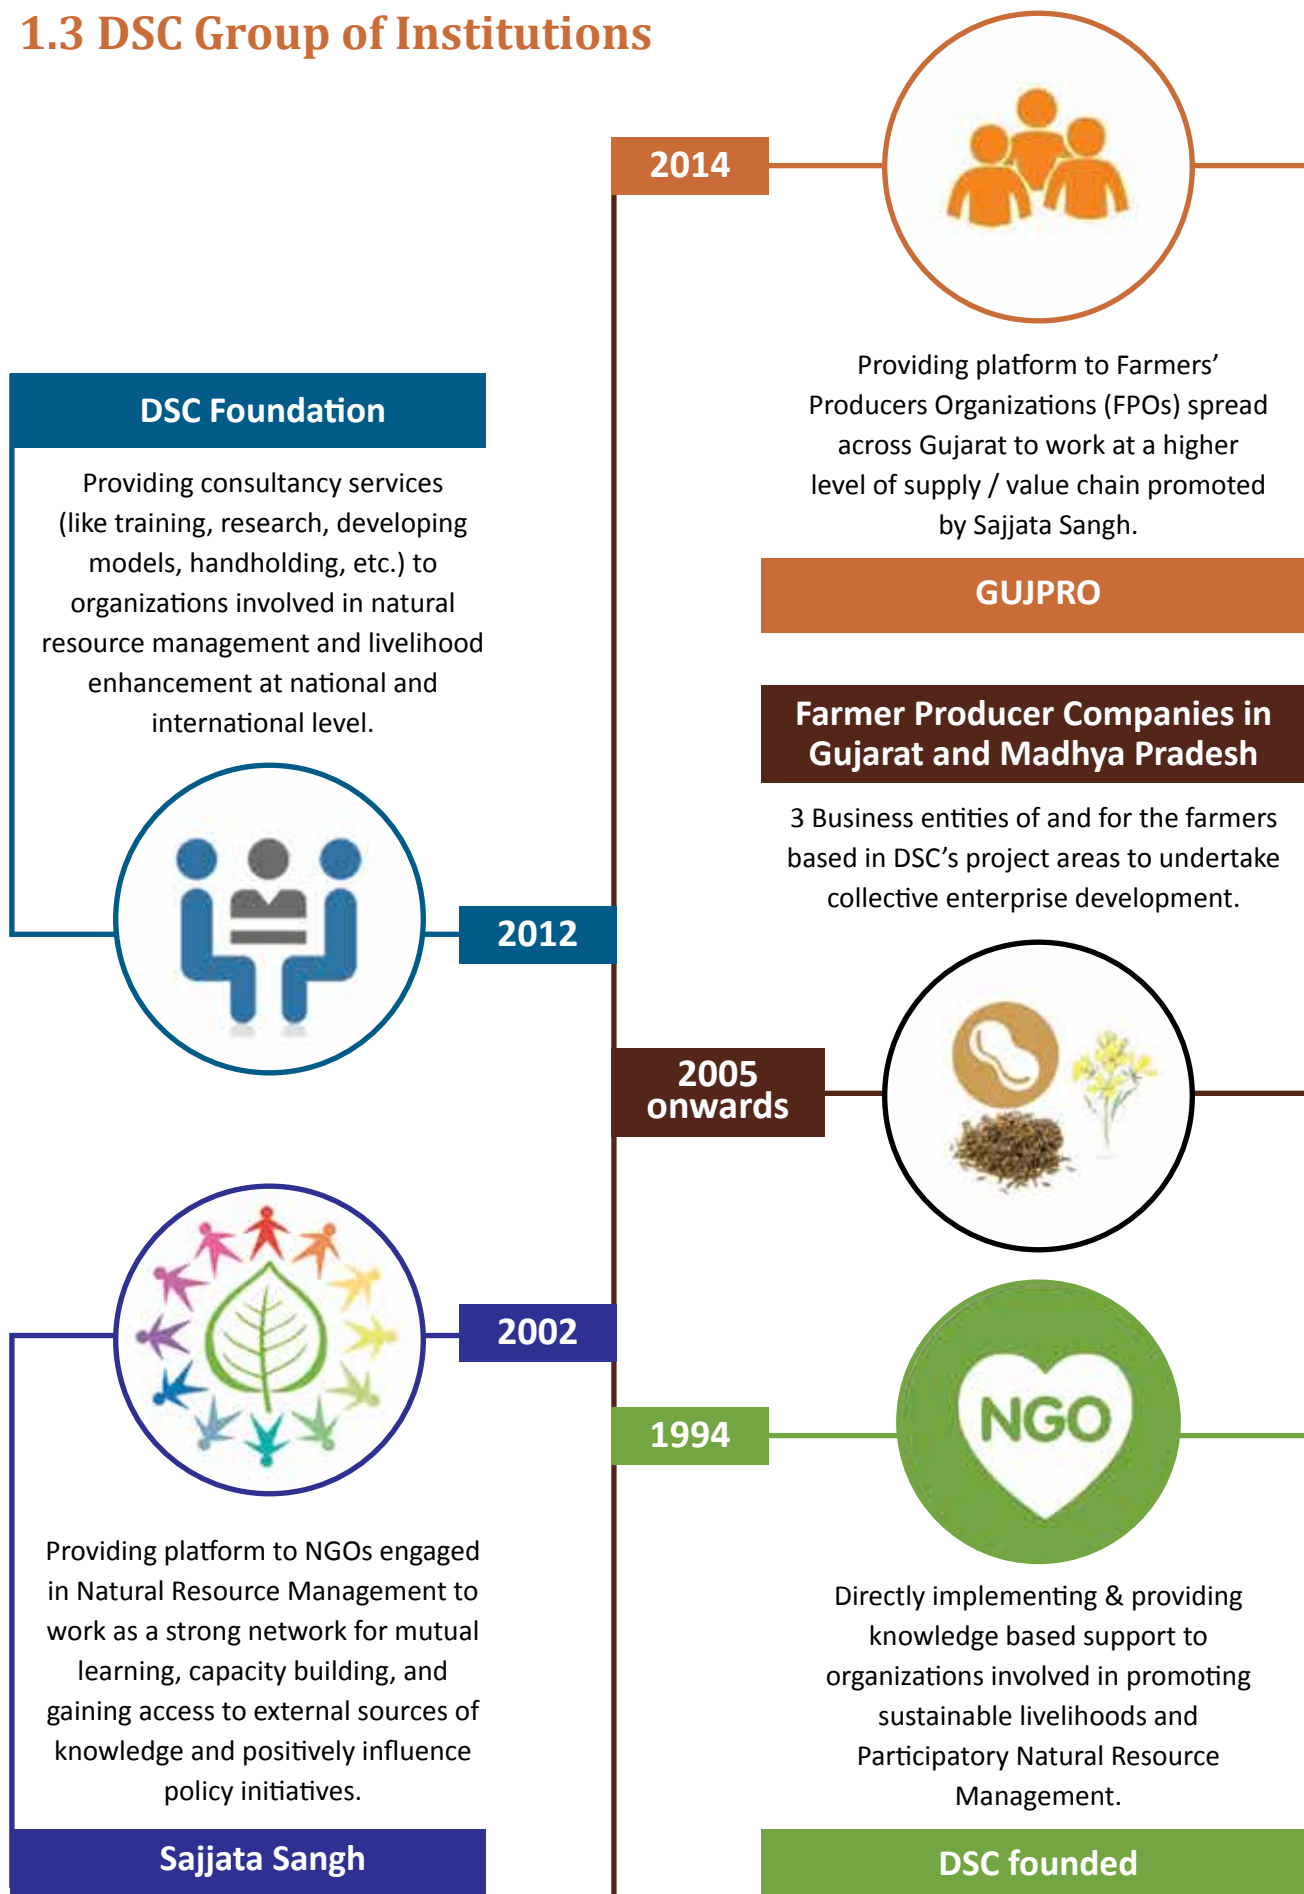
1.3 DSC Group of Institutions

2014

Providing platform to Farmers' Producers Organizations (FPOs) spread across Gujarat to work at a higher level of supply / value chain promoted by Sajjata Sangh.

GUJPRO

DSC Foundation

Providing consultancy services (like training, research, developing models, handholding, etc.) to organizations involved in natural resource management and livelihood enhancement at national and international level.

Farmer Producer Companies in Gujarat and Madhya Pradesh

3 Business entities of and for the farmers based in DSC's project areas to undertake collective enterprise development.

2012

2005 onwards

2002

1994

NGO

Providing platform to NGOs engaged in Natural Resource Management to work as a strong network for mutual learning, capacity building, and gaining access to external sources of knowledge and positively influence policy initiatives.

Sajjata Sangh

Directly implementing & providing knowledge based support to organizations involved in promoting sustainable livelihoods and Participatory Natural Resource Management.

DSC founded